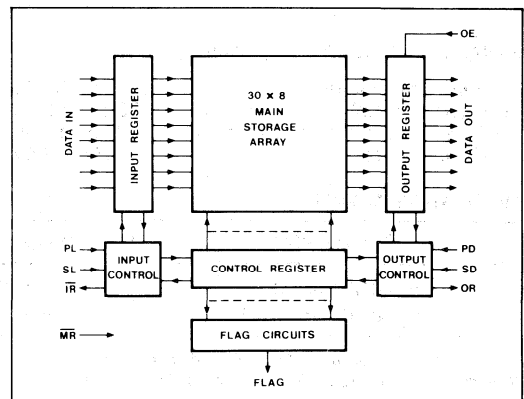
OE

DATA IN

INPUT REGISTER

30 × 8
MAIN
STORAGE
ARRAY

OUTPUT REGISTER

DATA OUT

PL
SL
$\overline{IR}$

INPUT CONTROL

CONTROL REGISTER

OUTPUT CONTROL

PD
SD
OR

$\overline{MR}$

FLAG CIRCUITS

FLAG